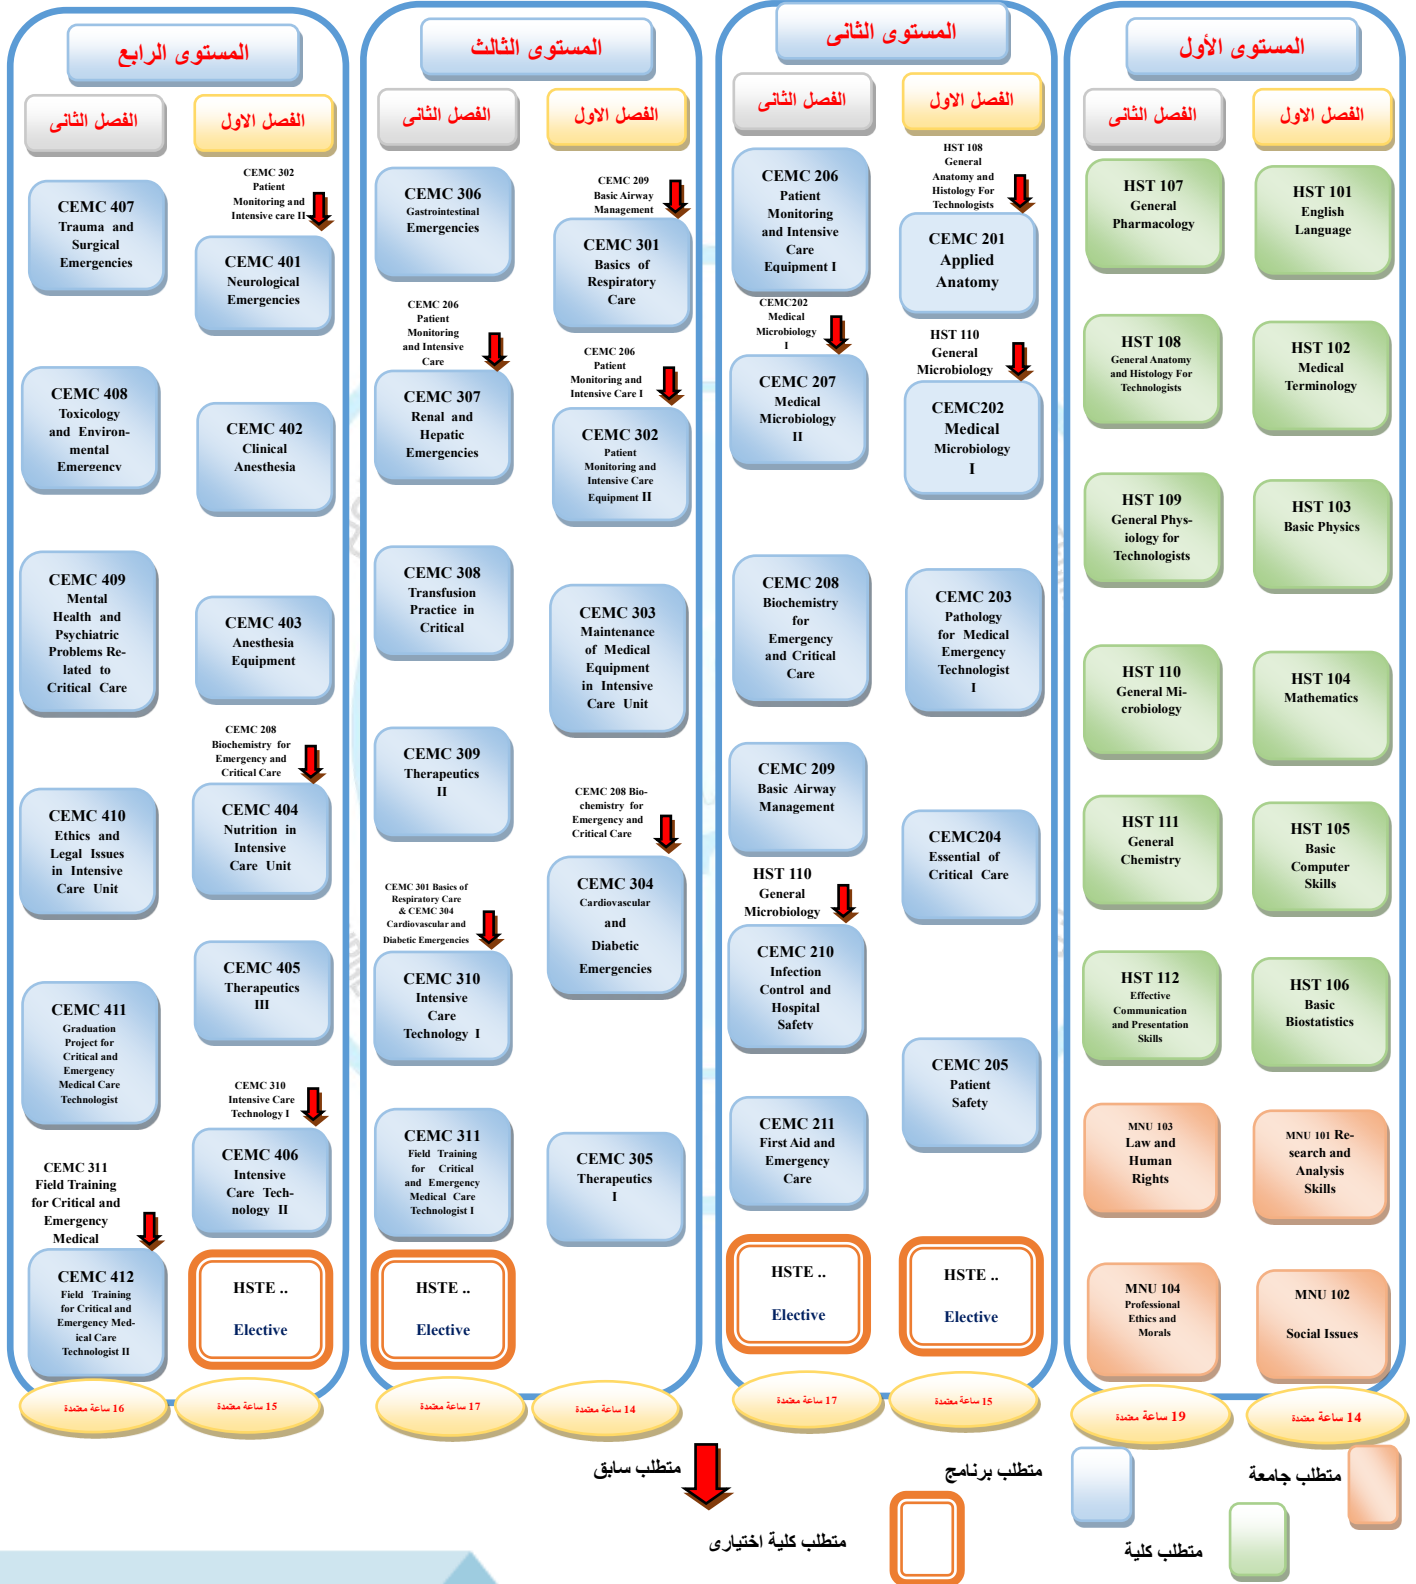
المستوى الأول

الفصل الاول

HST 101 English Language

HST 102 Medical Terminology

HST 103 Basic Physics

HST 104 Mathematics

HST 105 Basic Computer Skills

HST 106 Basic Biostatistics

MNU 101 Research and Analysis Skills

MNU 102 Social Issues

14 ساعة معتمدة

الفصل الثانى

HST 107 General Pharmacology

HST 108 General Anatomy and Histology For Technologists

HST 109 General Physiology for Technologists

HST 110 General Microbiology

HST 111 General Chemistry

HST 112 Effective Communication and Presentation Skills

MNU 103 Law and Human Rights

MNU 104 Professional Ethics and Morals

19 ساعة معتمدة

المستوى الثانى

الفصل الاول

HST 108 General Anatomy and Histology For Technologists

CEMC 201 Applied Anatomy

HST 110 General Microbiology

CEMC202 Medical Microbiology I

CEMC 203 Pathology for Medical Emergency Technologist I

CEMC204 Essential of Critical Care

CEMC 205 Patient Safety

HSTE .. Elective

15 ساعة معتمدة

الفصل الثانى

CEMC 206 Patient Monitoring and Intensive Care Equipment I

CEMC202 Medical Microbiology I

CEMC 207 Medical Microbiology II

CEMC 208 Biochemistry for Emergency and Critical Care

CEMC 209 Basic Airway Management

HST 110 General Microbiology

CEMC 210 Infection Control and Hospital Safety

CEMC 211 First Aid and Emergency Care

HSTE .. Elective

17 ساعة معتمدة

المستوى الثالث

الفصل الاول

CEMC 209 Basic Airway Management

CEMC 301 Basics of Respiratory Care

CEMC 206 Patient Monitoring and Intensive Care I

CEMC 302 Patient Monitoring and Intensive Care Equipment II

CEMC 303 Maintenance of Medical Equipment in Intensive Care Unit

CEMC 208 Biochemistry for Emergency and Critical Care

CEMC 304 Cardiovascular and Diabetic Emergencies

CEMC 305 Therapeutics I

14 ساعة معتمدة

الفصل الثانى

CEMC 306 Gastrointestinal Emergencies

CEMC 206 Patient Monitoring and Intensive Care

CEMC 307 Renal and Hepatic Emergencies

CEMC 308 Transfusion Practice in Critical

CEMC 309 Therapeutics II

CEMC 301 Basics of Respiratory Care & CEMC 304 Cardiovascular and Diabetic Emergencies

CEMC 310 Intensive Care Technology I

CEMC 311 Field Training for Critical and Emergency Medical Care Technologist I

HSTE .. Elective

17 ساعة معتمدة

المستوى الرابع

الفصل الاول

CEMC 302 Patient Monitoring and Intensive care II

CEMC 401 Neurological Emergencies

CEMC 402 Clinical Anesthesia

CEMC 403 Anesthesia Equipment

CEMC 208 Biochemistry for Emergency and Critical Care

CEMC 404 Nutrition in Intensive Care Unit

CEMC 405 Therapeutics III

CEMC 310 Intensive Care Technology I

CEMC 406 Intensive Care Technology II

HSTE .. Elective

15 ساعة معتمدة

الفصل الثانى

CEMC 407 Trauma and Surgical Emergencies

CEMC 408 Toxicology and Environmental Emergency

CEMC 409 Mental Health and Psychiatric Problems Related to Critical Care

CEMC 410 Ethics and Legal Issues in Intensive Care Unit

CEMC 411 Graduation Project for Critical and Emergency Medical Care Technologist

CEMC 311 Field Training for Critical and Emergency Medical

CEMC 412 Field Training for Critical and Emergency Medical Care Technologist II

16 ساعة معتمدة

متطلب سابق

متطلب برنامج

متطلب جامعة

متطلب كلية اختيارى

متطلب كلية